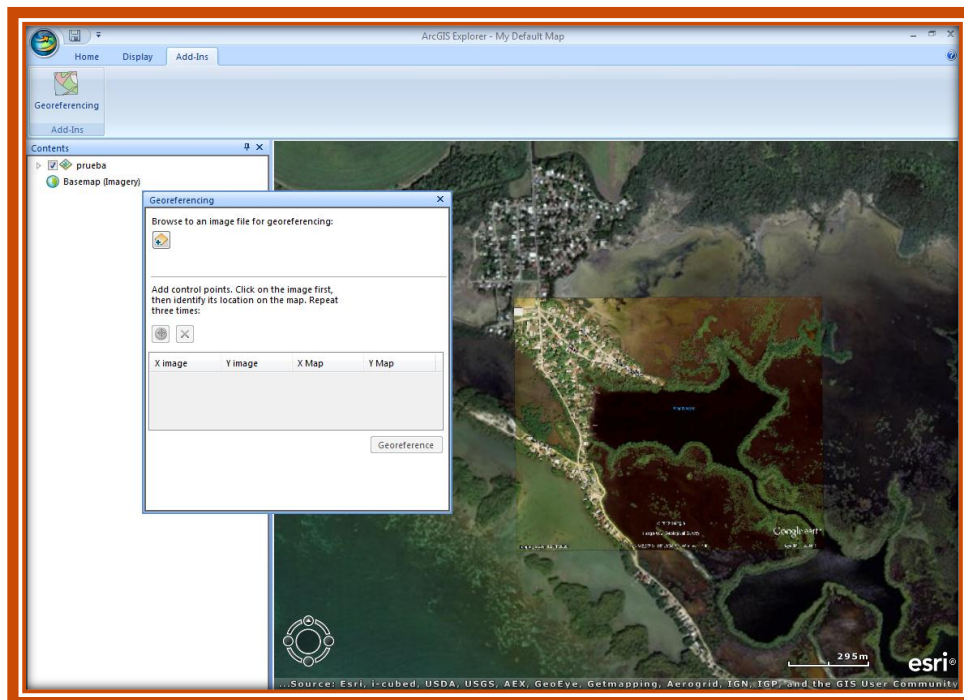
ArcGIS Explorer - My Default Map

Home Display Add-Ins

Georeferencing

Add-Ins

Contents

prueba

Basemap (Imagery)

Georeferencing

Browse to an image file for georeferencing:

Add control points. Click on the image first, then identify its location on the map. Repeat three times:

| X image | Y image | X Map | Y Map |
|---|---|---|---|

Georeference

Google earth

295m

esri

...Source: Esri, i-cubed, USDA, USGS, AEX, GeoEye, Getmapping, Aerogrid, IGN, IGP, and the GIS User Community